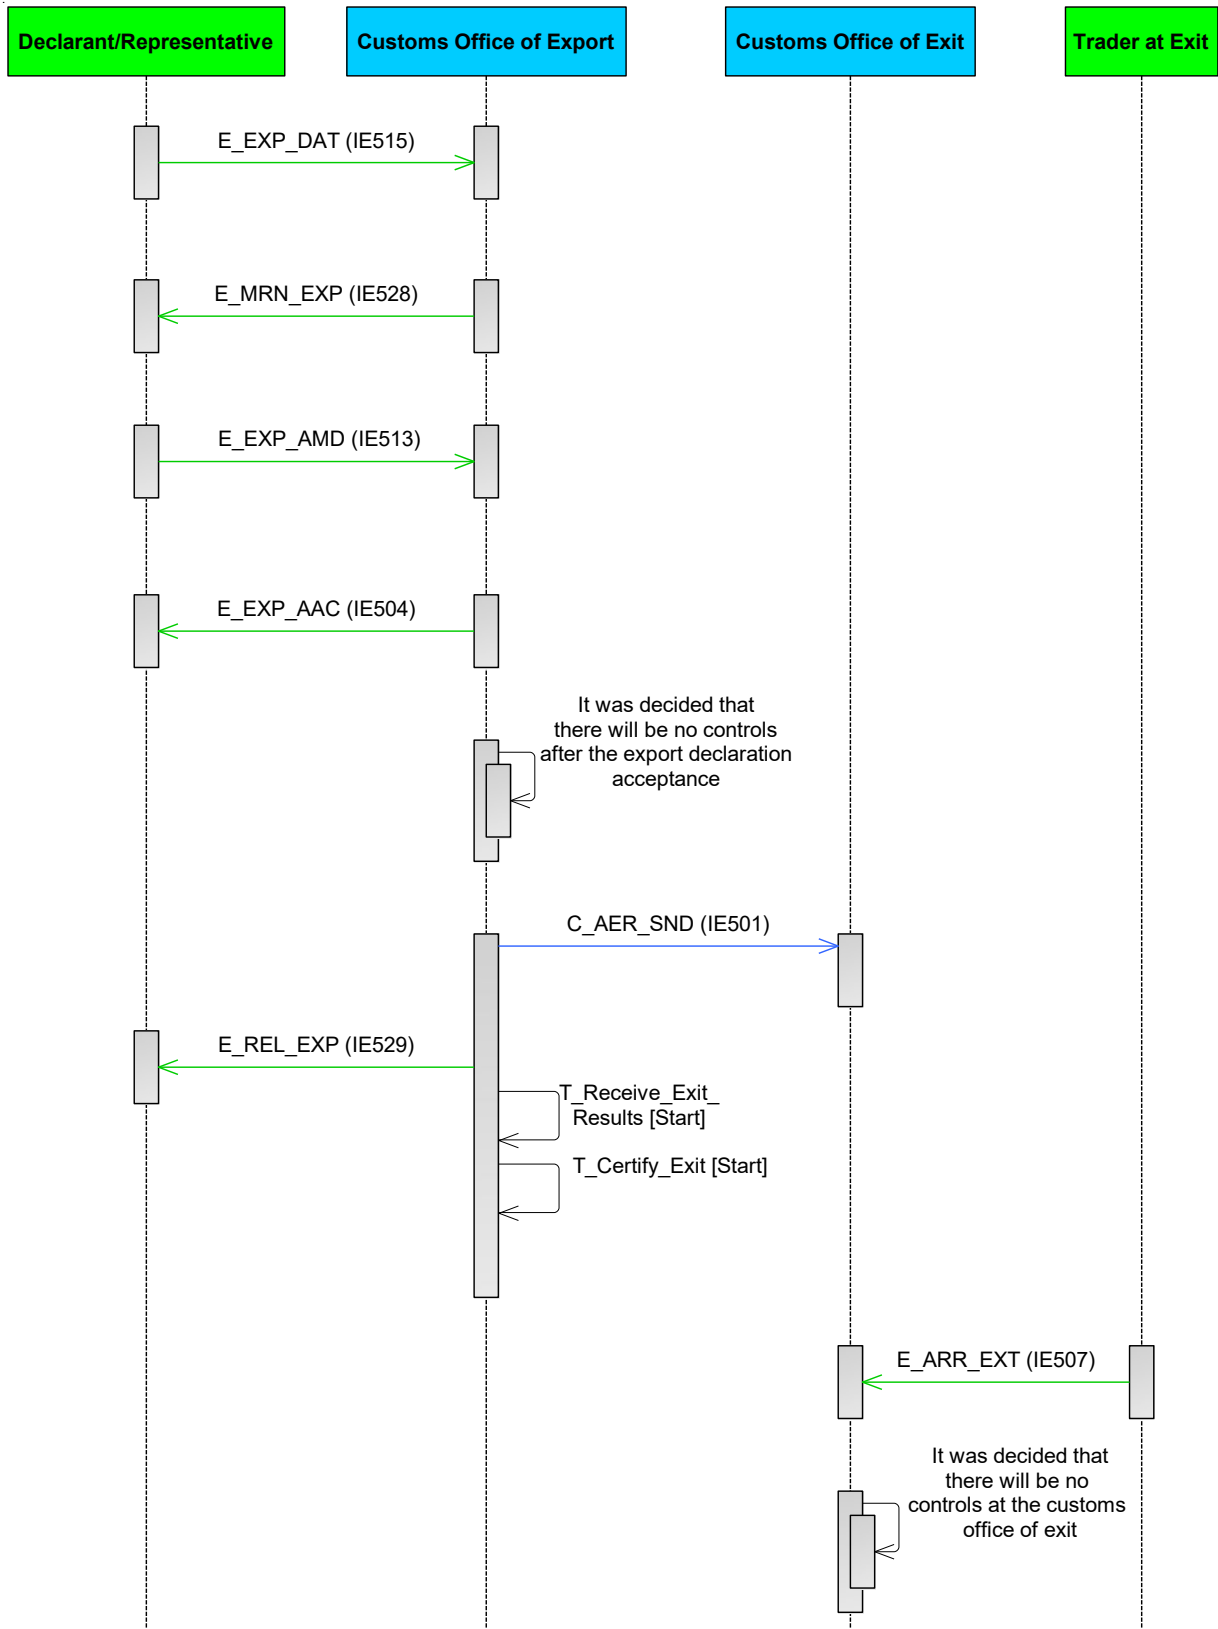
Declarant/Representative

Customs Office of Export

Customs Office of Exit

Trader at Exit

E_EXP_DAT (IE515)

E_MRN_EXP (IE528)

E_EXP_AMD (IE513)

E_EXP_AAC (IE504)

It was decided that there will be no controls after the export declaration acceptance

C_AER_SND (IE501)

E_REL_EXP (IE529)

T_Receive_Exit_ Results [Start]

T_Certify_Exit [Start]

E_ARR_EXT (IE507)

It was decided that there will be no controls at the customs office of exit